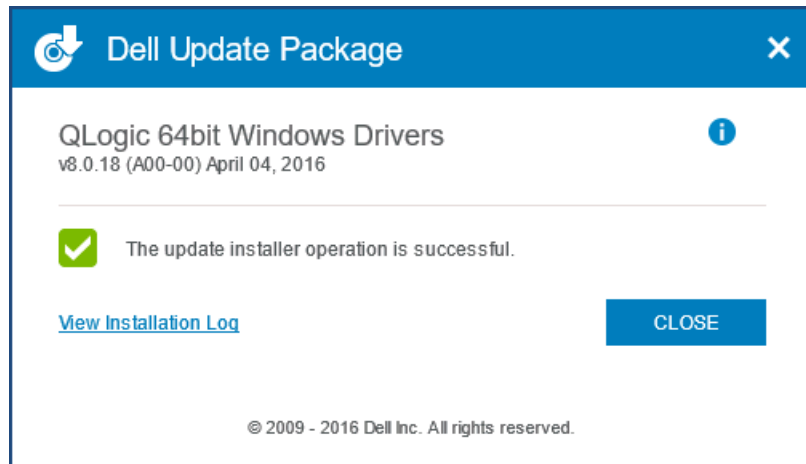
Dell Update Package

QLogic 64bit Windows Drivers
v8.0.18 (A00-00) April 04, 2016

The update installer operation is successful.

View Installation Log

CLOSE

© 2009 - 2016 Dell Inc. All rights reserved.